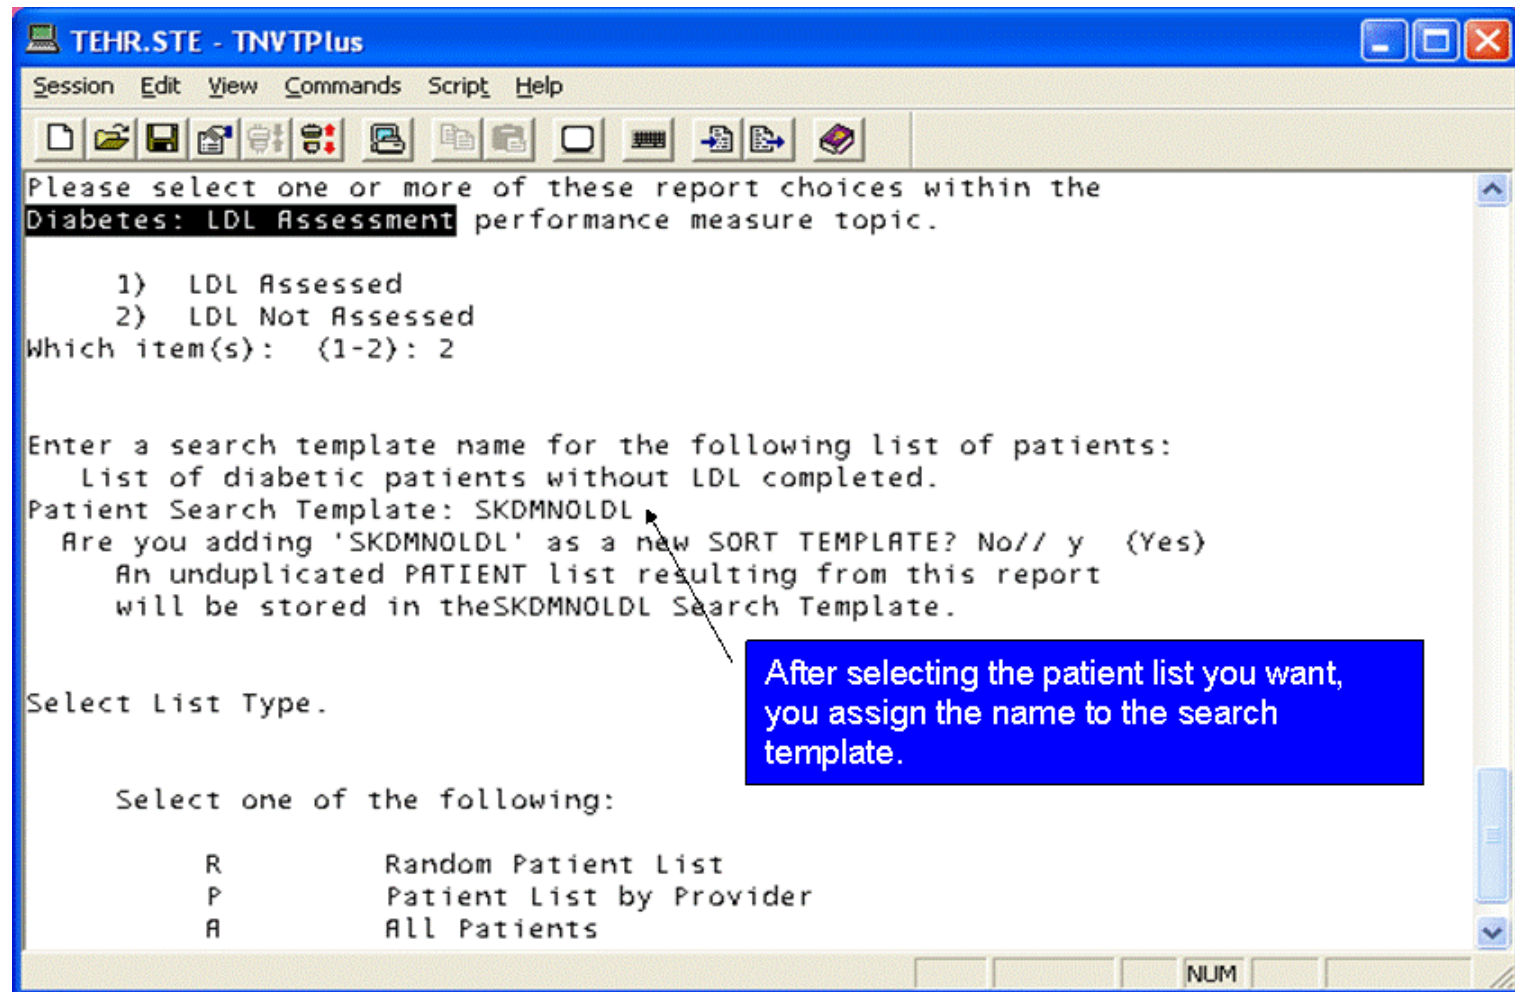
TEHR.STE - TNVTPlus

Session Edit View Commands Script Help

Please select one or more of these report choices within the Diabetes: LDL Assessment performance measure topic.

1) LDL Assessed
2) LDL Not Assessed
Which item(s): (1-2): 2

Enter a search template name for the following list of patients:
List of diabetic patients without LDL completed.
Patient Search Template: SKDMNOLDL
Are you adding 'SKDMNOLDL' as a new SORT TEMPLATE? No// y (Yes)
An unduplicated PATIENT list resulting from this report
will be stored in theSKDMNOLDL Search Template.

After selecting the patient list you want, you assign the name to the search template.

Select List Type.

Select one of the following:

| R | Random Patient List |
|---|---|
| P | Patient List by Provider |
| A | All Patients |

NUM